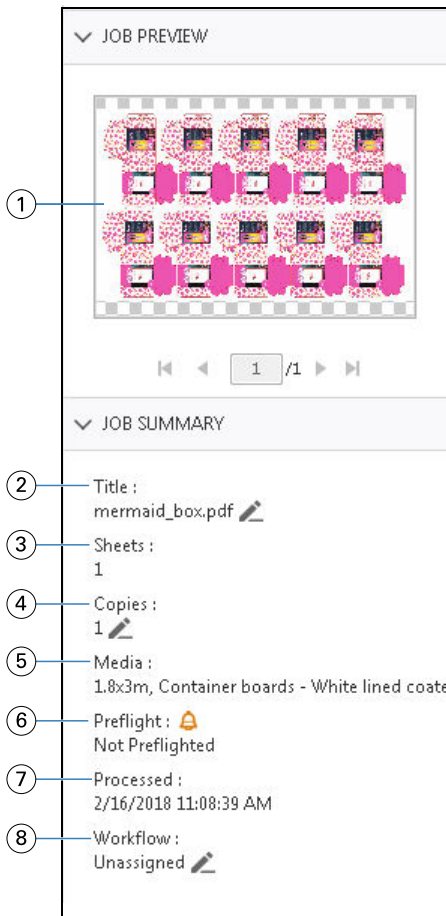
JOB PREVIEW

1

1

/1

JOB SUMMARY

2

Title :

mermaid_box.pdf

3

Sheets :

1

4

Copies :

1

5

Media :

1.8x3m, Container boards - White lined coate

6

Preflight :

Not Preflighted

7

Processed :

2/16/2018 11:08:39 AM

8

Workflow :

Unassigned